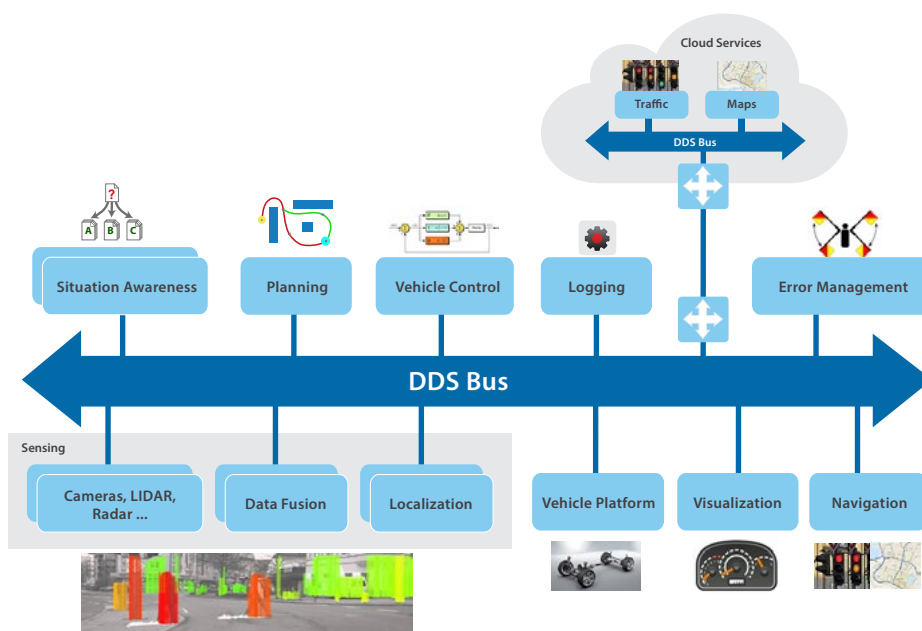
Cloud Services

Traffic

Maps

DDS Bus

Situation Awareness

Planning

Vehicle Control

Logging

Error Management

DDS Bus

Sensing

Cameras, LIDAR, Radar ...

Data Fusion

Localization

Vehicle Platform

Visualization

Navigation